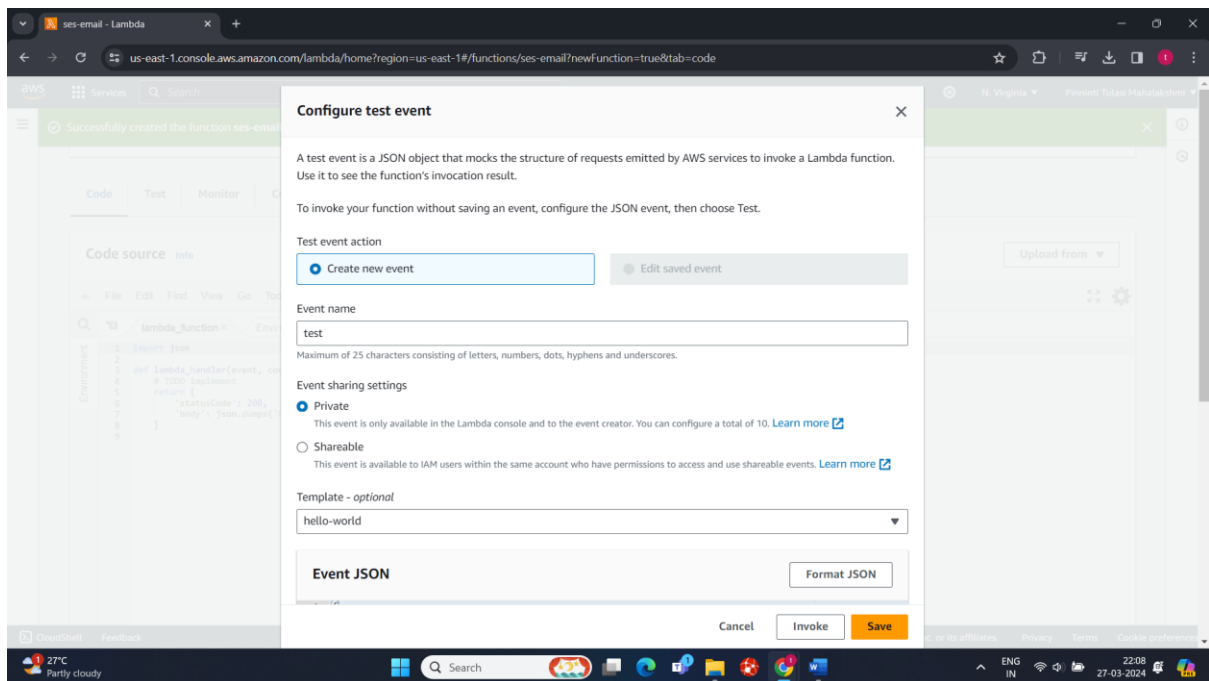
ses-email - Lambda

us-east-1.console.aws.amazon.com/lambda/home?region=us-east-1#/functions/ses-email?newFunction=true&tab=code

Services Search N. Virginia Pinninti Tulasi Mahalakshmi

Successfully created the function ses-email

Code Test Monitor

Code source Info

Upload from

File Edit Find View Go

lambda_function

import json

def lambda_handler(event, co
    # TODO implement
    return {
        'statusCode': 200,
        'body': json.dumps('
    }

Configure test event

A test event is a JSON object that mocks the structure of requests emitted by AWS services to invoke a Lambda function. Use it to see the function's invocation result.

To invoke your function without saving an event, configure the JSON event, then choose Test.

Test event action

Create new event

Edit saved event

Event name

test

Maximum of 25 characters consisting of letters, numbers, dots, hyphens and underscores.

Event sharing settings

Private

This event is only available in the Lambda console and to the event creator. You can configure a total of 10. Learn more

Shareable

This event is available to IAM users within the same account who have permissions to access and use shareable events. Learn more

Template - optional

hello-world

Event JSON

Format JSON

Cancel Invoke Save

CloudShell Feedback

Privacy Terms Cookie preferences

27°C Partly cloudy

Search

ENG IN

22:08 27-03-2024